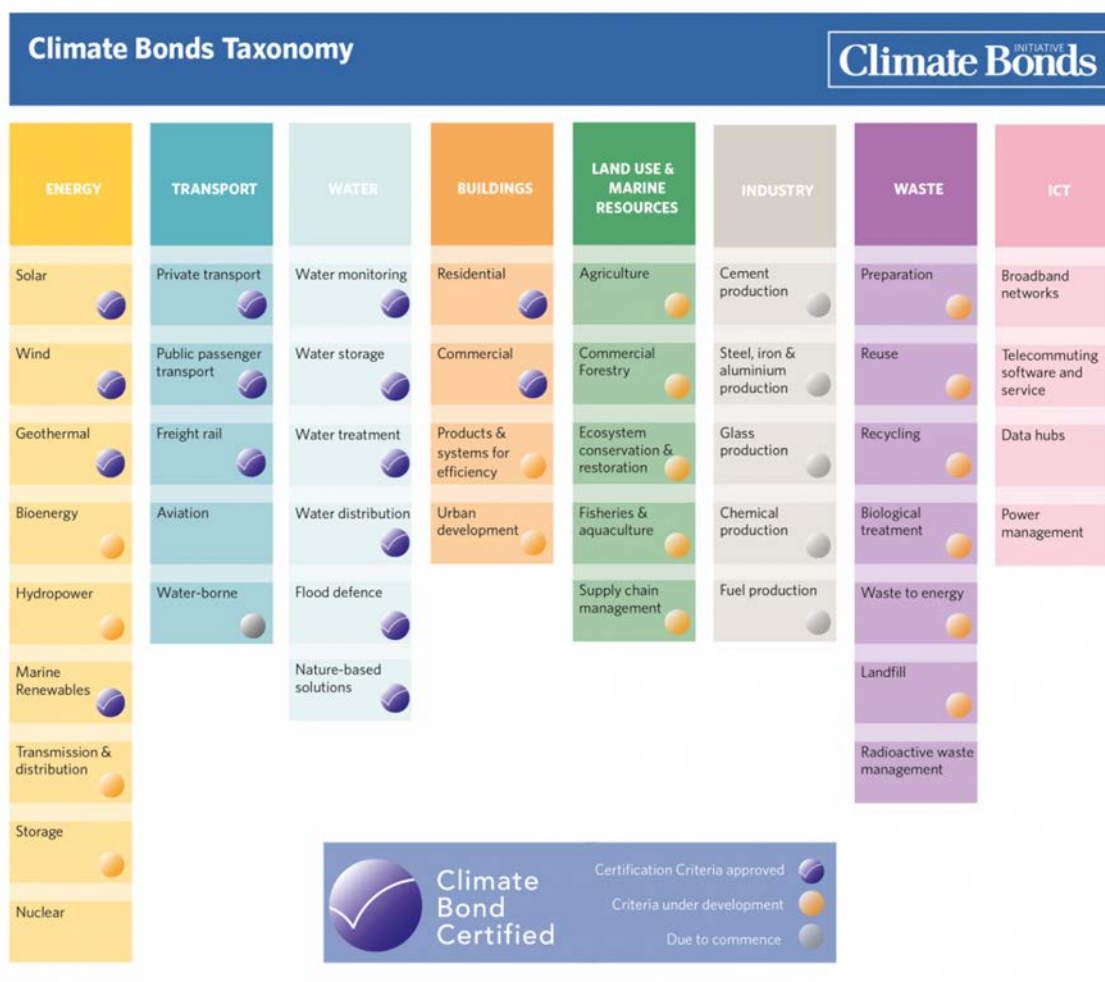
Climate Bonds Taxonomy

Climate Bonds INITIATIVE

ENERGY

Solar

Wind

Geothermal

Bioenergy

Hydropower

Marine Renewables

Transmission & distribution

Storage

Nuclear

TRANSPORT

Private transport

Public passenger transport

Freight rail

Aviation

Water-borne

WATER

Water monitoring

Water storage

Water treatment

Water distribution

Flood defence

Nature-based solutions

BUILDINGS

Residential

Commercial

Products & systems for efficiency

Urban development

LAND USE & MARINE RESOURCES

Agriculture

Commercial Forestry

Ecosystem conservation & restoration

Fisheries & aquaculture

Supply chain management

INDUSTRY

Cement production

Steel, iron & aluminium production

Glass production

Chemical production

Fuel production

WASTE

Preparation

Reuse

Recycling

Biological treatment

Waste to energy

Landfill

Radioactive waste management

ICT

Broadband networks

Telecommuting software and service

Data hubs

Power management

Climate Bond Certified

Certification Criteria approved

Criteria under development

Due to commence